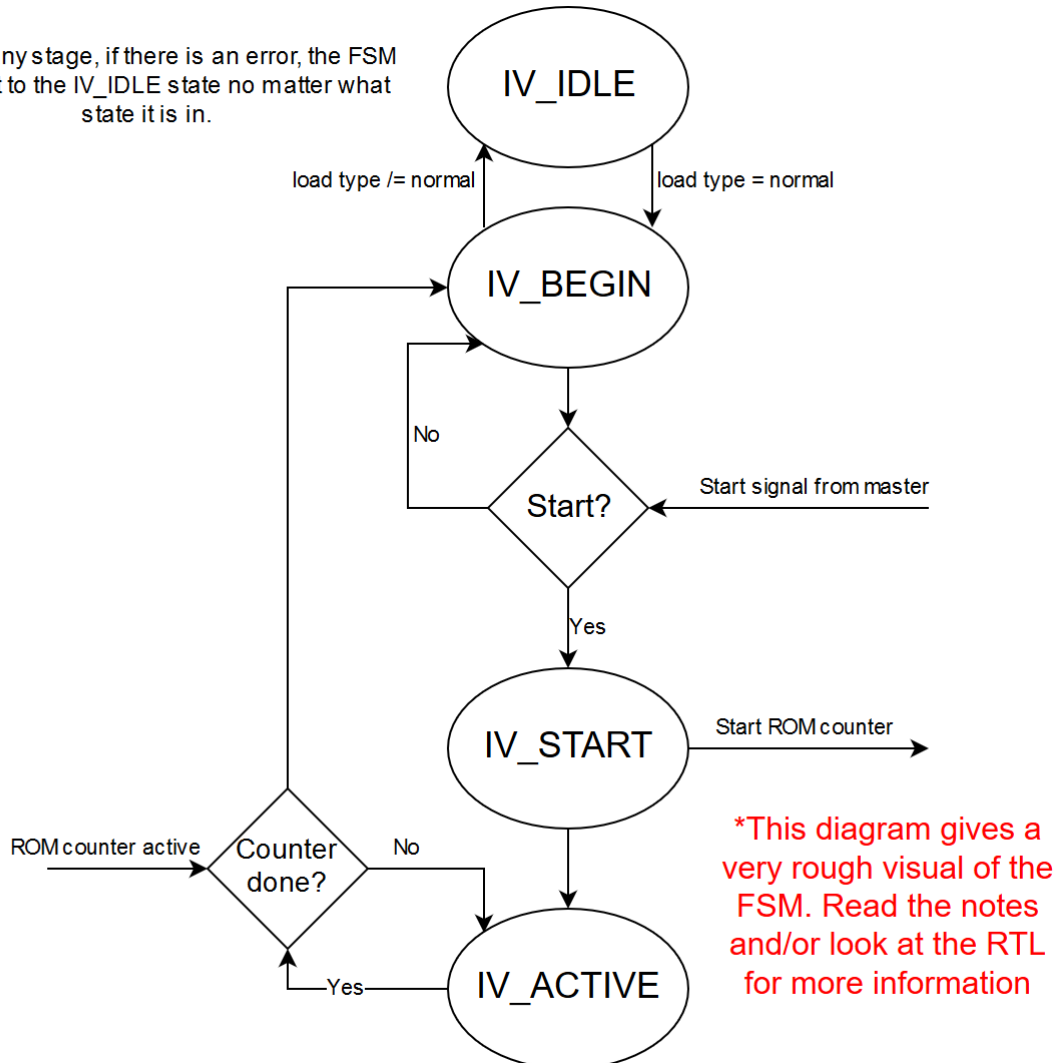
ny stage, if there is an error, the FSM
to the IV_IDLE state no matter what state it is in.

IV_IDLE

load type /= normal

load type = normal

IV_BEGIN

No

Start?

Start signal from master

Yes

IV_START

Start ROM counter

ROM counter active

Counter done?

No

Yes

IV_ACTIVE

*This diagram gives a very rough visual of the FSM. Read the notes and/or look at the RTL for more information